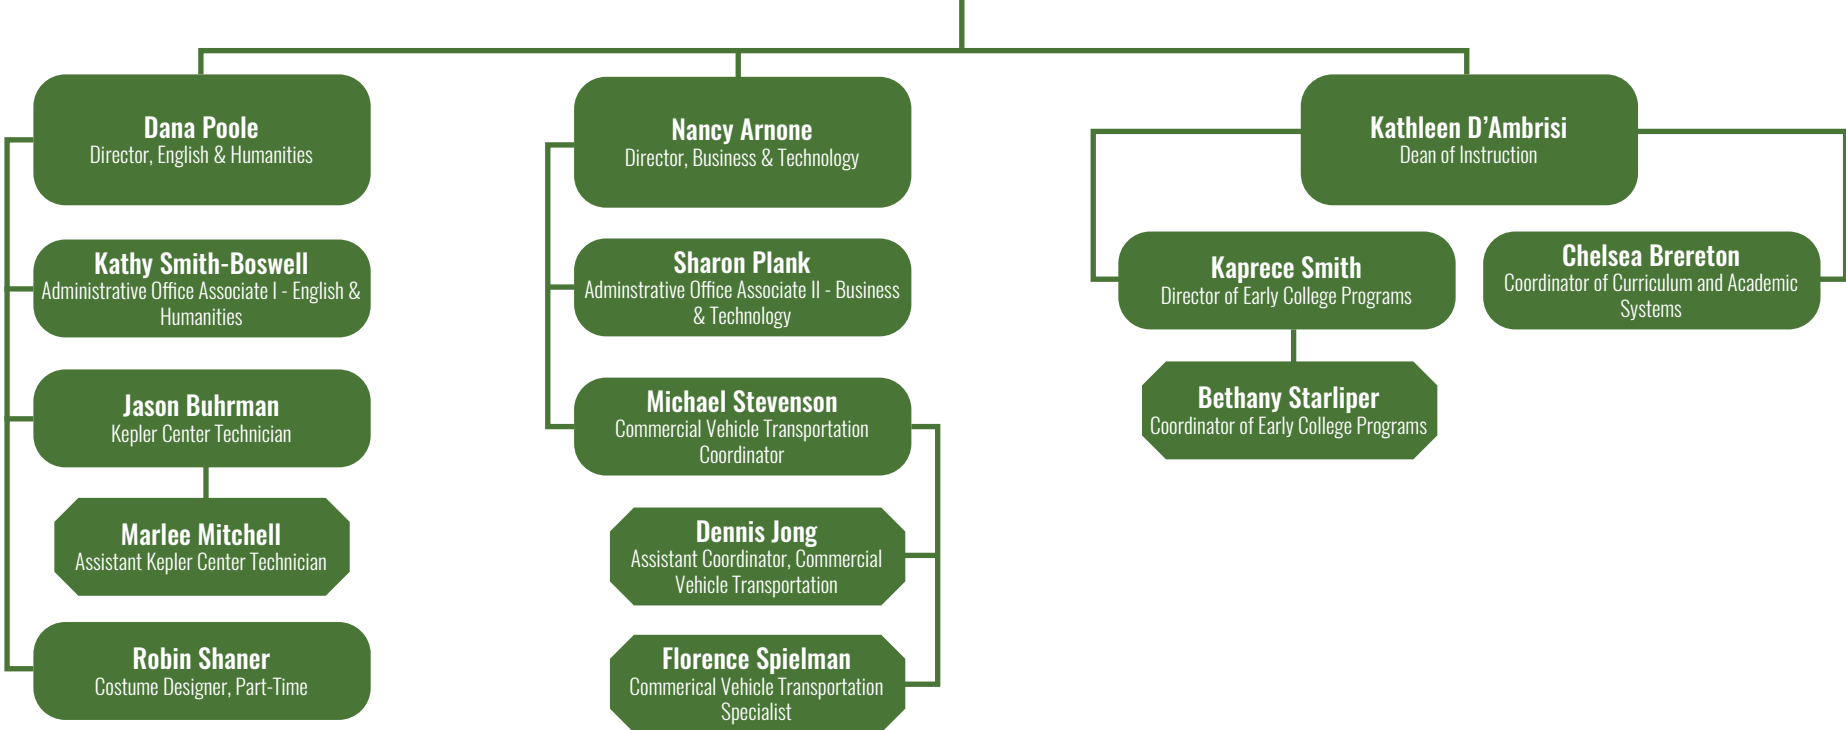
Dana Poole
Director, English & Humanities

Kathy Smith-Boswell
Administrative Office Associate I - English & Humanities

Jason Buhrman
Kepler Center Technician

Marlee Mitchell
Assistant Kepler Center Technician

Robin Shaner
Costume Designer, Part-Time

Nancy Arnone
Director, Business & Technology

Sharon Plank
Adminstrative Office Associate II - Business & Technology

Michael Stevenson
Commercial Vehicle Transportation Coordinator

Dennis Jong
Assistant Coordinator, Commercial Vehicle Transportation

Florence Spielman
Commerical Vehicle Transportation Specialist

Kathleen D'Ambrisi
Dean of Instruction

Kaprece Smith
Director of Early College Programs

Chelsea Brereton
Coordinator of Curriculum and Academic Systems

Bethany Starliper
Coordinator of Early College Programs